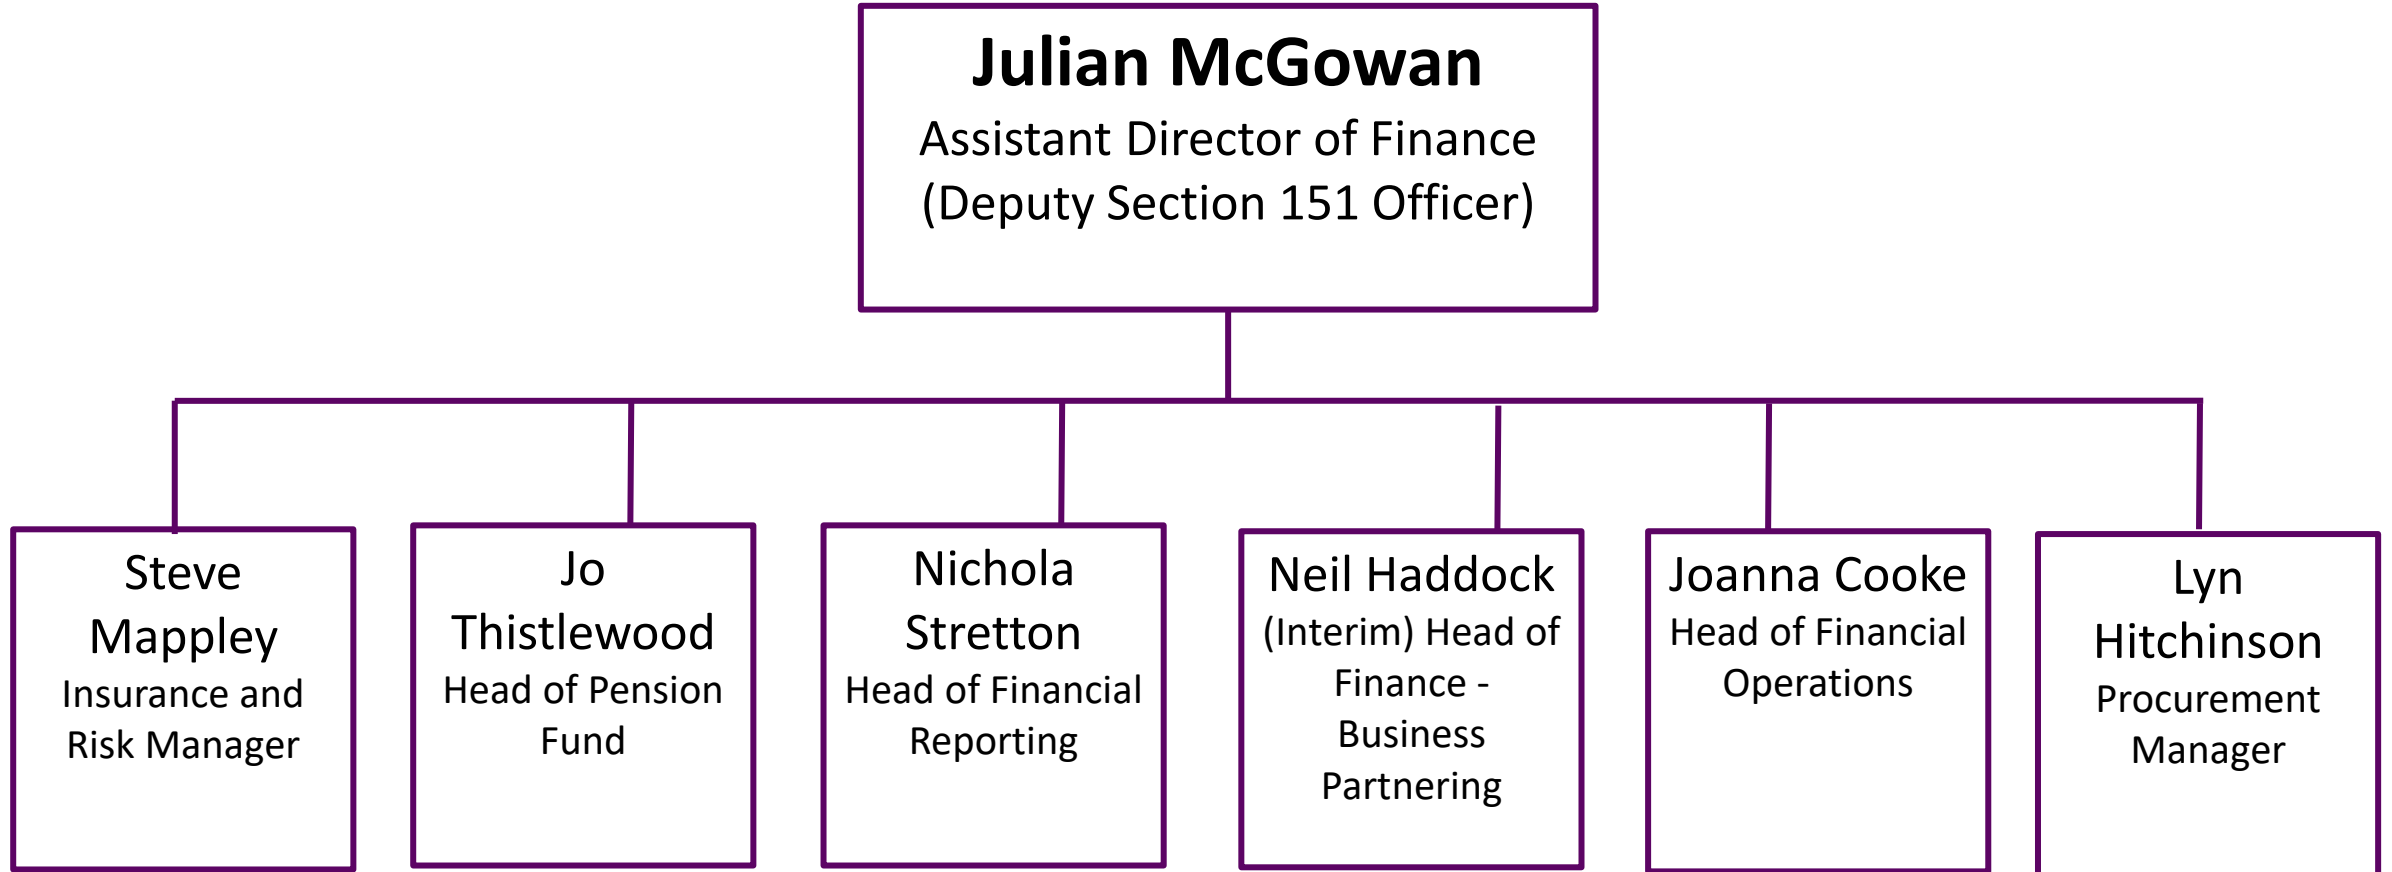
Julian McGowan
Assistant Director of Finance
(Deputy Section 151 Officer)

Steve Mappley
Insurance and Risk Manager

Jo Thistlewood
Head of Pension Fund

Nichola Stretton
Head of Financial Reporting

Neil Haddock
(Interim) Head of Finance - Business Partnering

Joanna Cooke
Head of Financial Operations

Lyn Hitchinson
Procurement Manager